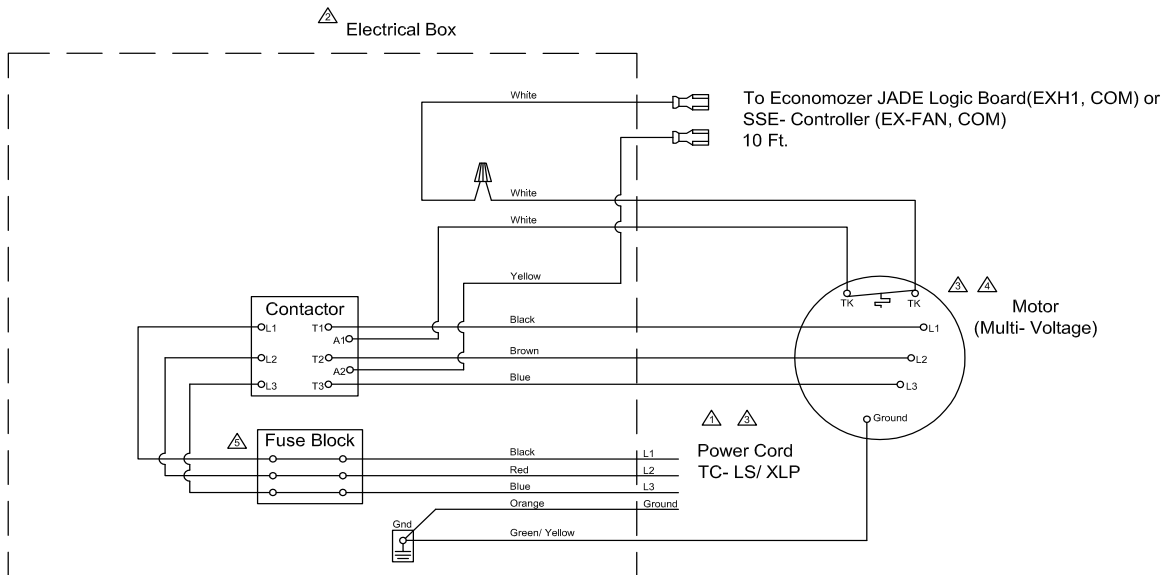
2 Electrical Box

White

To Economozer JADE Logic Board(EXH1, COM) or SSE- Controller (EX-FAN, COM) 10 Ft.

White

White

Yellow

Contactor

L1 T1 A1 L2 T2 A2 L3 T3

Black

Brown

Blue

TK TK

3 4 Motor (Multi- Voltage)

L1 L2 L3

Ground

1 3

5 Fuse Block

Black L1
Red L2
Blue L3
Orange Ground

Power Cord TC- LS/ XLP

Gnd

Green/ Yellow